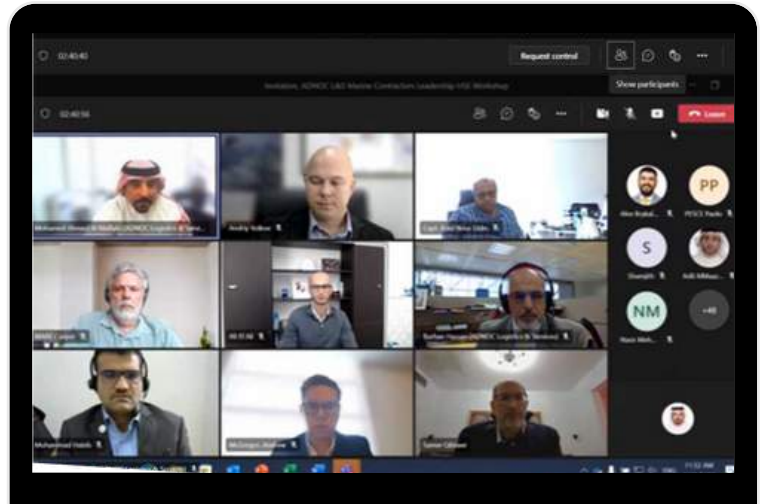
02:40:40

Request control

Show participants

Invitation: ADNOC L&S Marine Contractors Leadership HSE Workshop

02:40:56

Leave

Mohamed Ahmed Al Mallahi (ADNOC Logistics & Servi...

Andriy Volkov

Capt. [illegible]

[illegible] Carpot

Radhan Hussain (ADNOC Logistics & Services)

Muhammad Habib

McGregor, Andrew

Samer Ghosn

PP

S

NM

+40

PESCE Paolo

Sharath

Adil Alkhas...

Nasir Moh...

11:52 AM